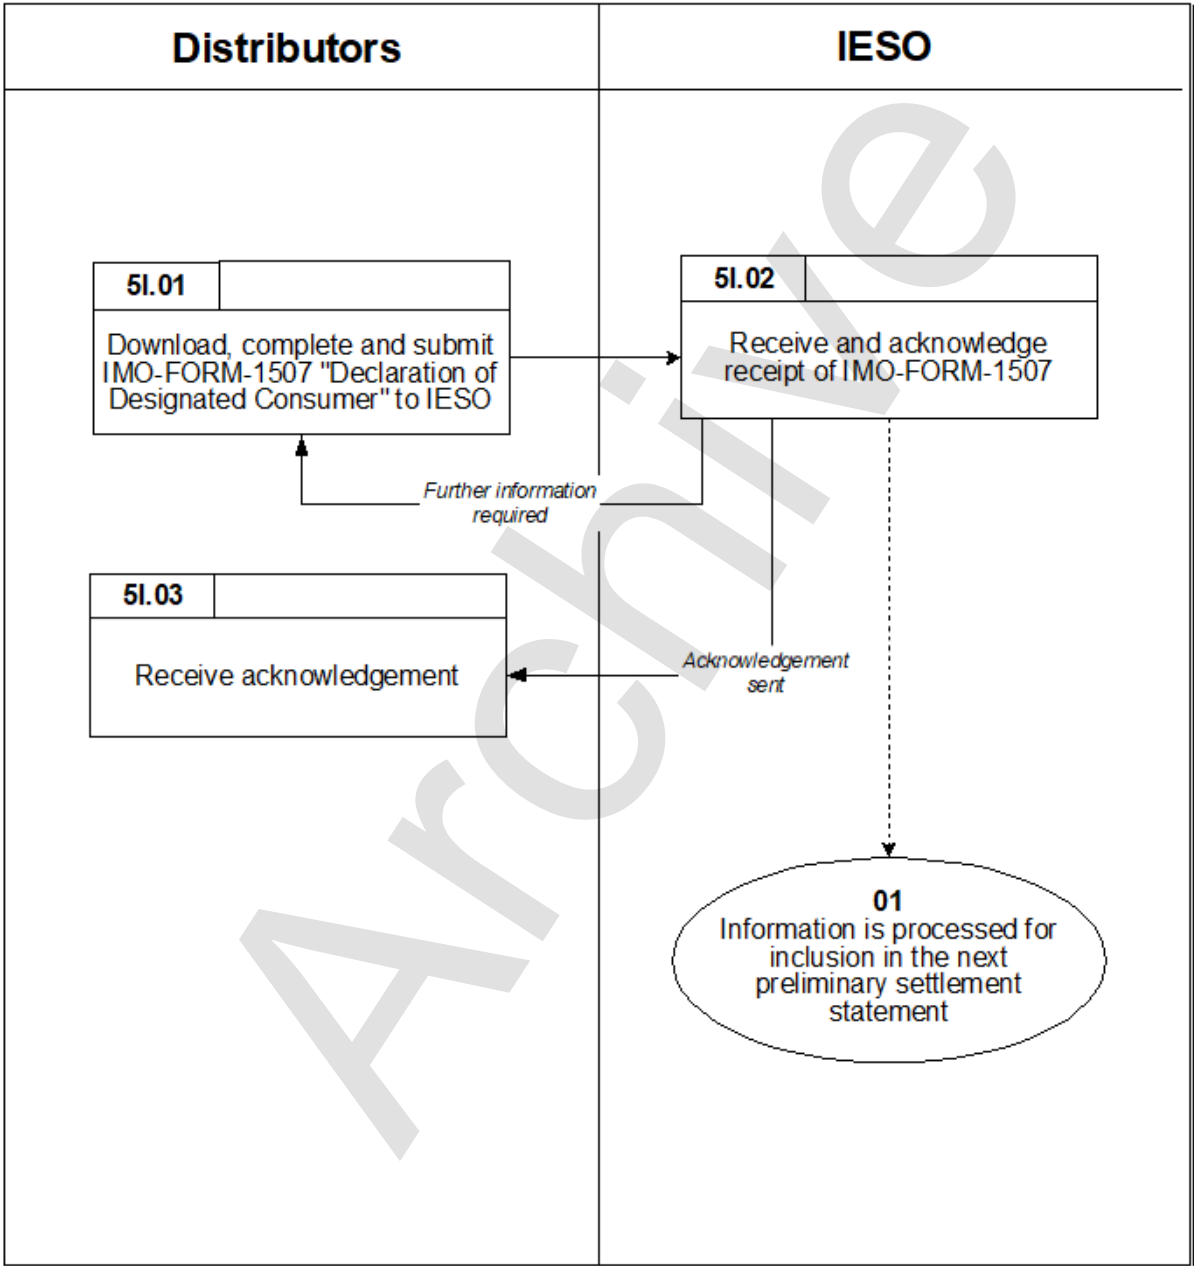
Distributors

IESO

5I.01

Download, complete and submit IMO-FORM-1507 "Declaration of Designated Consumer" to IESO

5I.02

Receive and acknowledge receipt of IMO-FORM-1507

Further information required

5I.03

Receive acknowledgement

Acknowledgement sent

01
Information is processed for inclusion in the next preliminary settlement statement

Archive